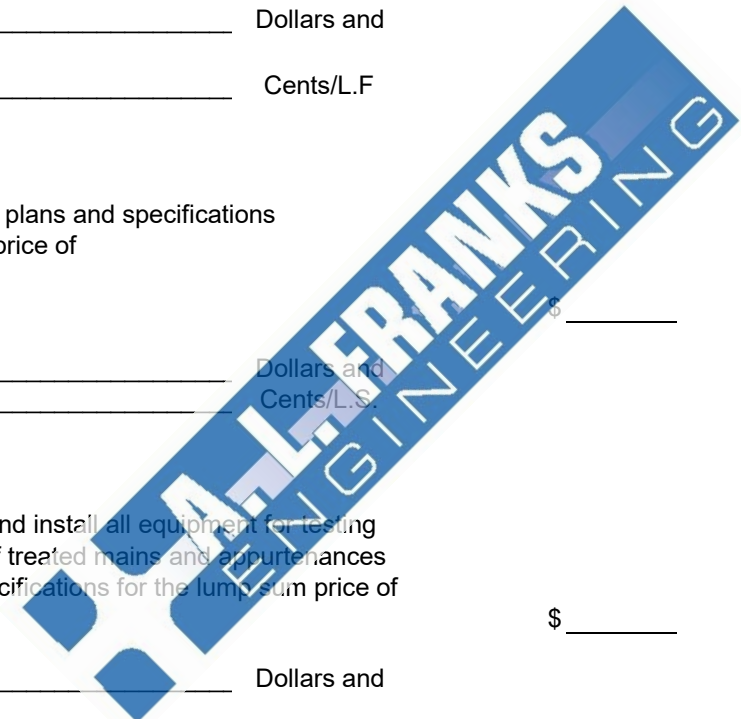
_______________ Dollars and

_______________ Cents/L.F

plans and specifications
price of

$ _______

_______________ Dollars and
_______________ Cents/L.S.

nd install all equipment for testing
f treated mains and appurtenances
cifications for the lump sum price of

$ _______

_______________ Dollars and

A. L. FRANKS
ENGINEERING